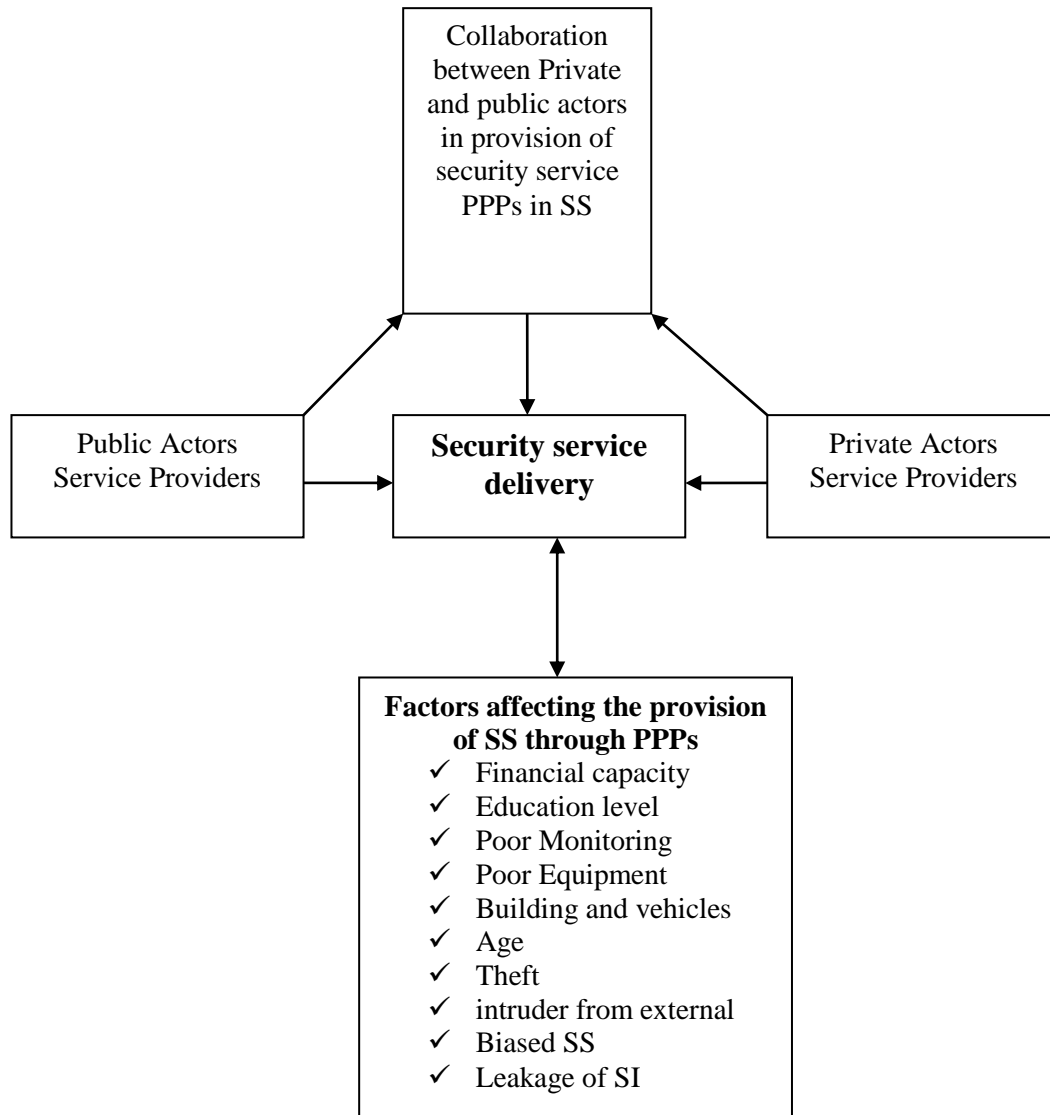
Collaboration between Private and public actors in provision of security service PPPs in SS

Public Actors Service Providers

Security service delivery

Private Actors Service Providers

Factors affecting the provision of SS through PPPs
✓ Financial capacity
✓ Education level
✓ Poor Monitoring
✓ Poor Equipment
✓ Building and vehicles
✓ Age
✓ Theft
✓ intruder from external
✓ Biased SS
✓ Leakage of SI